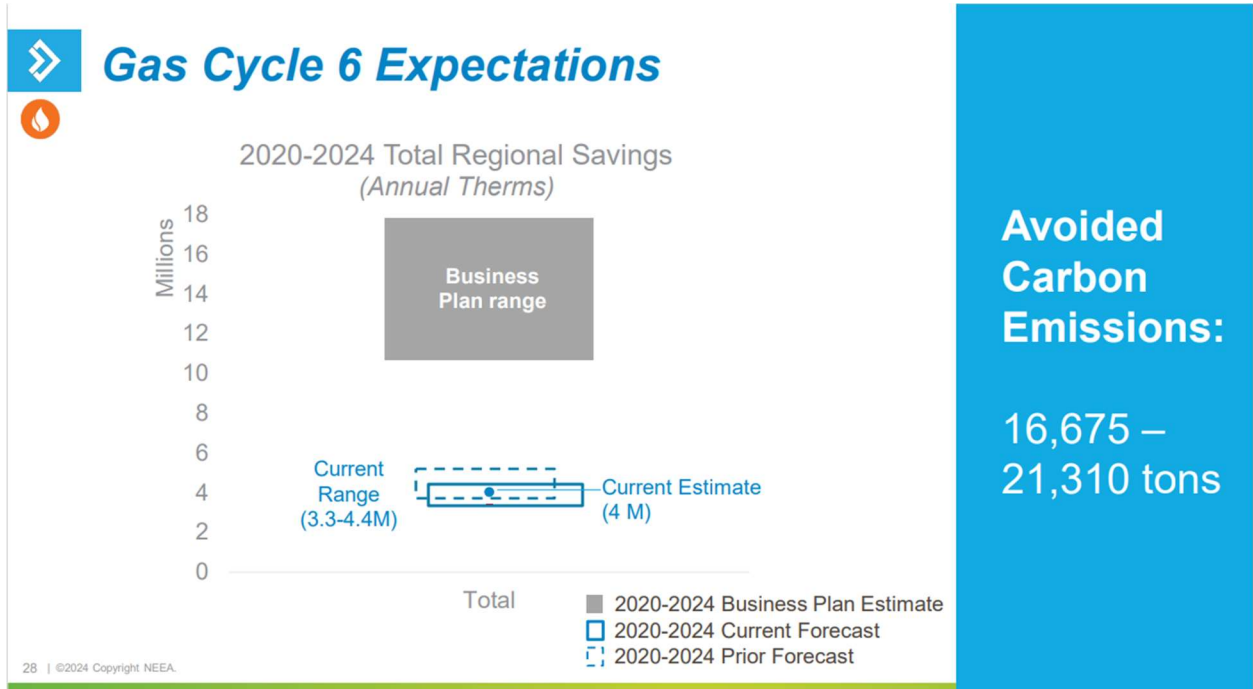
Gas Cycle 6 Expectations

2020-2024 Total Regional Savings
(Annual Therms)

Millions

18
16
14
12
10
8
6
4
2
0

Business Plan range

Current Range (3.3-4.4M)

Current Estimate (4 M)

Total

2020-2024 Business Plan Estimate
2020-2024 Current Forecast
2020-2024 Prior Forecast

Avoided Carbon Emissions:

16,675 – 21,310 tons

28 | ©2024 Copyright NEEA.